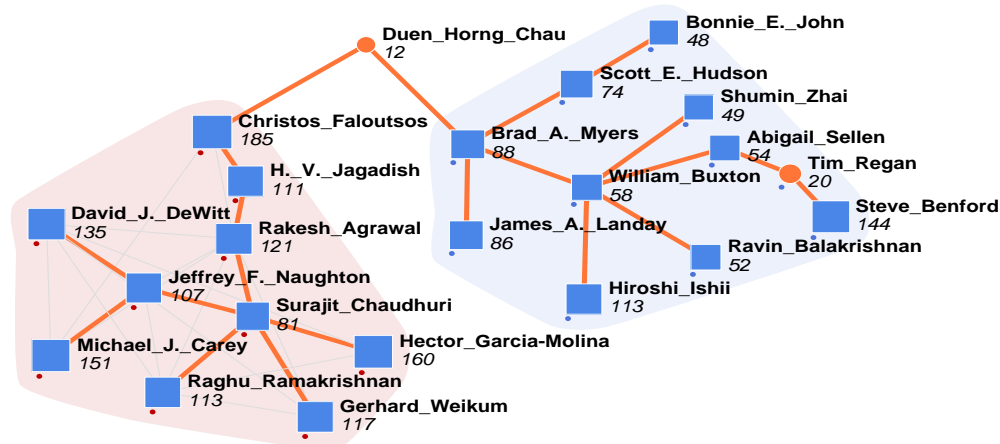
Duen_Horng_Chau
12

Bonnie_E._John
48

Scott_E._Hudson
74

Shumin_Zhai
49

Christos_Faloutsos
185

Brad_A._Myers
88

Abigail_Sellen
54

Tim_Regan
20

H._V._Jagadish
111

William_Buxton
58

Steve_Benford
144

David_J._DeWitt
135

Rakesh_Agrawal
121

James_A._Landay
86

Ravin_Balakrishnan
52

Jeffrey_F._Naughton
107

Surajit_Chaudhuri
81

Hiroshi_Ishii
113

Michael_J._Carey
151

Hector_Garcia-Molina
160

Raghu_Ramakrishnan
113

Gerhard_Weikum
117